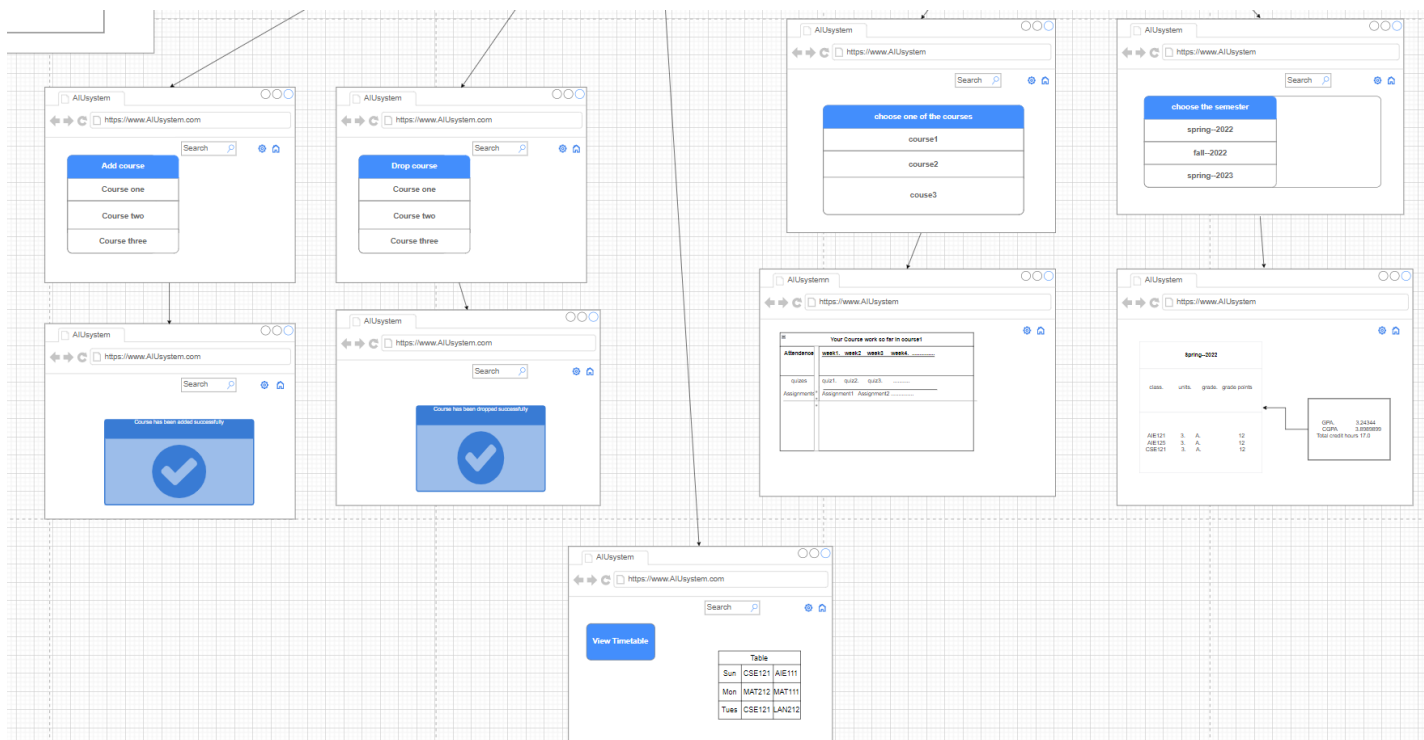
AIUsystem
https://www.AIUsystem.com
Search
Add course
Course one
Course two
Course three

AIUsystem
https://www.AIUsystem.com
Search
Drop course
Course one
Course two
Course three

AIUsystem
https://www.AIUsystem
Search
choose one of the courses
course1
course2
couse3

AIUsystem
https://www.AIUsystem
Search
choose the semester
spring--2022
fall--2022
spring--2023

AIUsystem
https://www.AIUsystem.com
Search
Course has been added successfully

AIUsystem
https://www.AIUsystem.com
Search
Course has been dropped successfully

AIUsystemn
https://www.AIUsystem
Your Course work so far in course1
| Attendence | week1. week2 week3 week4. ........... |
|---|---|
| quizes | quiz1. quiz2. quiz3. ........... |
| Assignments | Assignment1 Assignment2 .............. |

AIUsystem
https://www.AIUsystem
Spring--2022
class. units. grade. grade points
AIE121 3. A. 12
AIE125 3. A. 12
CSE121 3. A. 12
GPA. 3.24344
CGPA 3.8989890
Total credit hours 17.0

AIUsystem
https://www.AIUsystem.com
Search
View Timetable
| Table | | |
|---|---|---|
| Sun | CSE121 | AIE111 |
| Mon | MAT212 | MAT111 |
| Tues | CSE121 | LAN212 |